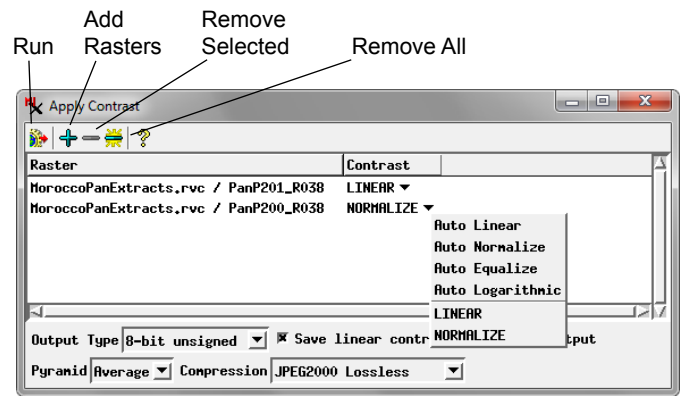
Add Rasters

Remove Selected

Run

Remove All

Apply Contrast

| Raster | Contrast |
|---|---|
| MoroccoPanExtracts.rvc / PanP201_R038 | LINEAR ▼ |
| MoroccoPanExtracts.rvc / PanP200_R038 | NORMALIZE ▼ |

Auto Linear
Auto Normalize
Auto Equalize
Auto Logarithmic
LINEAR
NORMALIZE

Output Type 8-bit unsigned ▼ Save linear contr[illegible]tput

Pyramid Average ▼ Compression JPEG2000 Lossless ▼